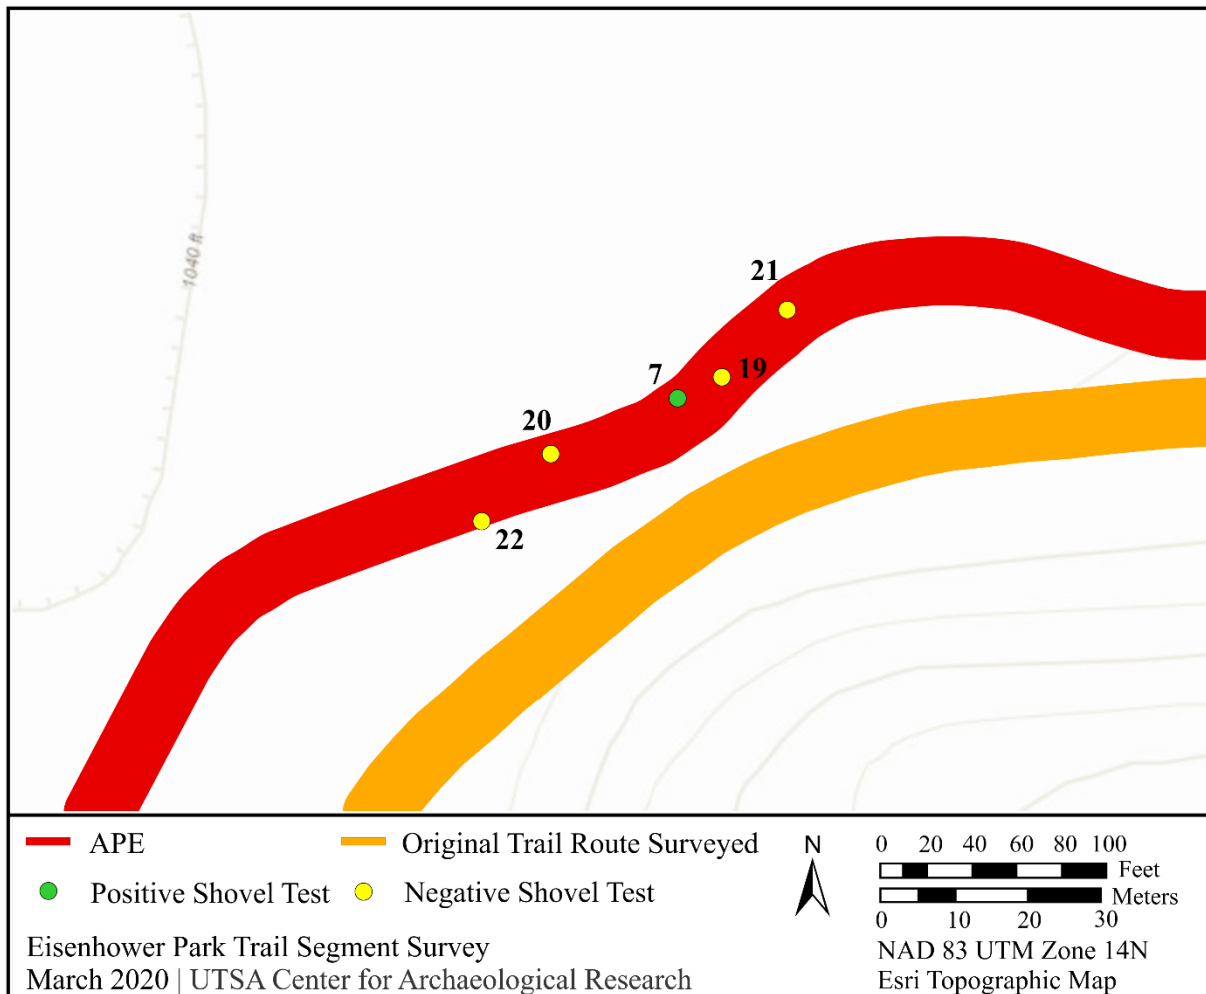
1040 ft

21

7

19

20

22

APE

Original Trail Route Surveyed

Positive Shovel Test

Negative Shovel Test

N

0 20 40 60 80 100

Feet

Meters

0 10 20 30

Eisenhower Park Trail Segment Survey
March 2020 | UTSA Center for Archaeological Research

NAD 83 UTM Zone 14N
Esri Topographic Map